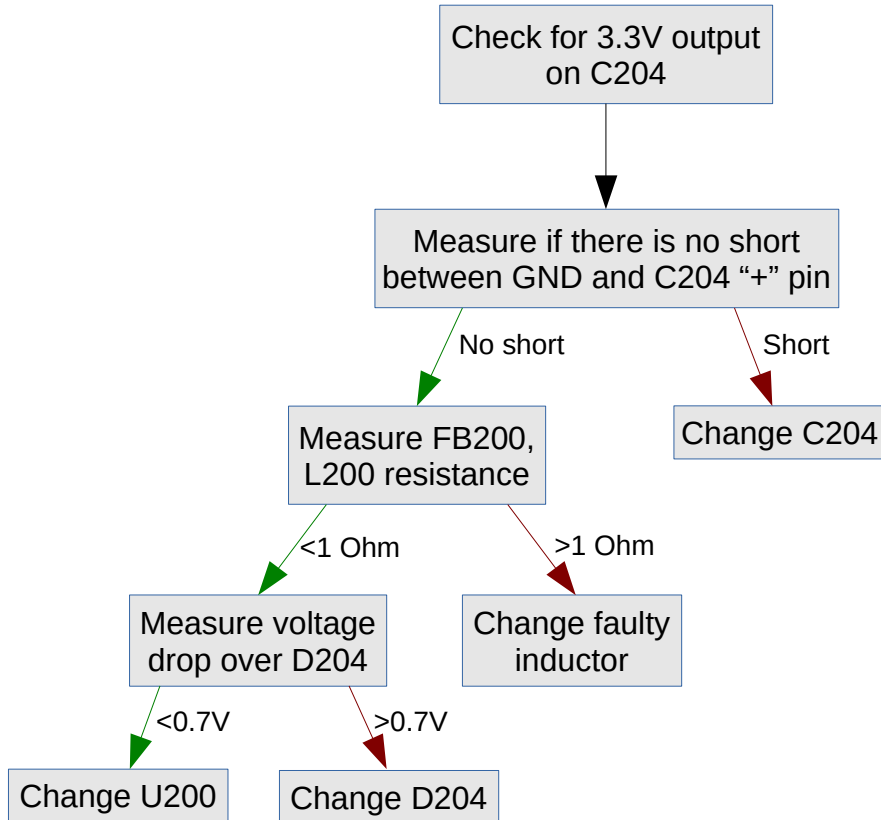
Check for 3.3V output on C204

Measure if there is no short between GND and C204 “+” pin

No short

Short

Measure FB200, L200 resistance

Change C204

<1 Ohm

>1 Ohm

Measure voltage drop over D204

Change faulty inductor

<0.7V

>0.7V

Change U200

Change D204